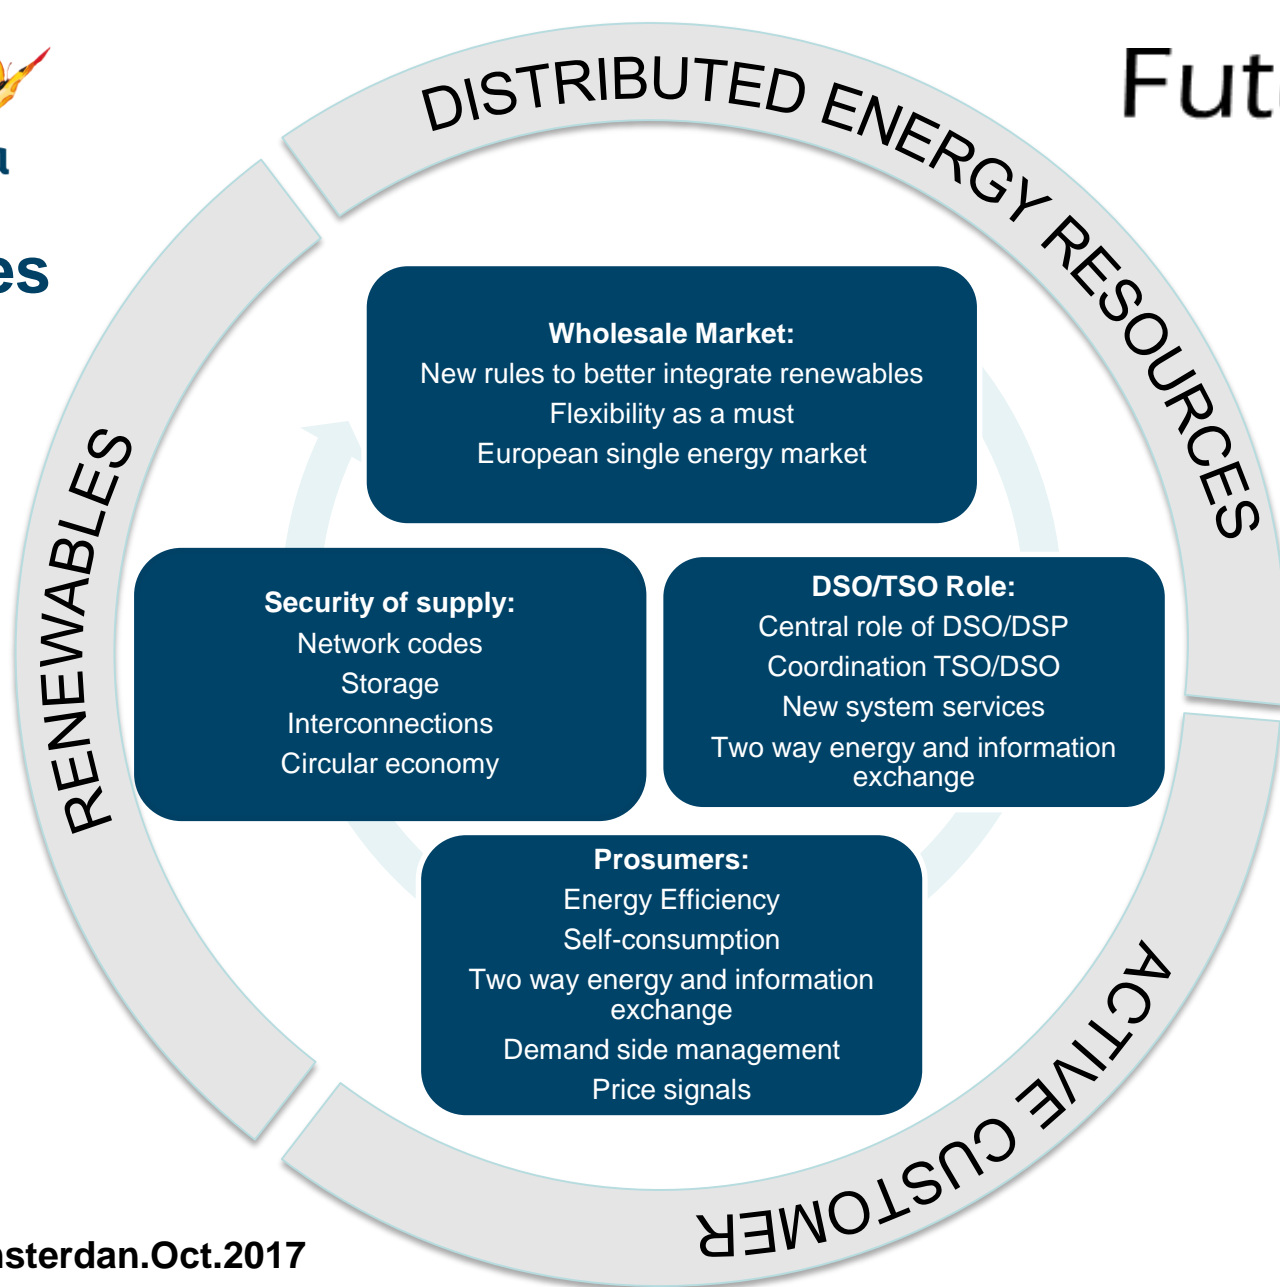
Fut

u

es

DISTRIBUTED ENERGY RESOURCES

RENEWABLES

ACTIVE CUSTOMER

**Wholesale Market:**
New rules to better integrate renewables
Flexibility as a must
European single energy market

**Security of supply:**
Network codes
Storage
Interconnections
Circular economy

**DSO/TSO Role:**
Central role of DSO/DSP
Coordination TSO/DSO
New system services
Two way energy and information exchange

**Prosumers:**
Energy Efficiency
Self-consumption
Two way energy and information exchange
Demand side management
Price signals

nsterdan.Oct.2017